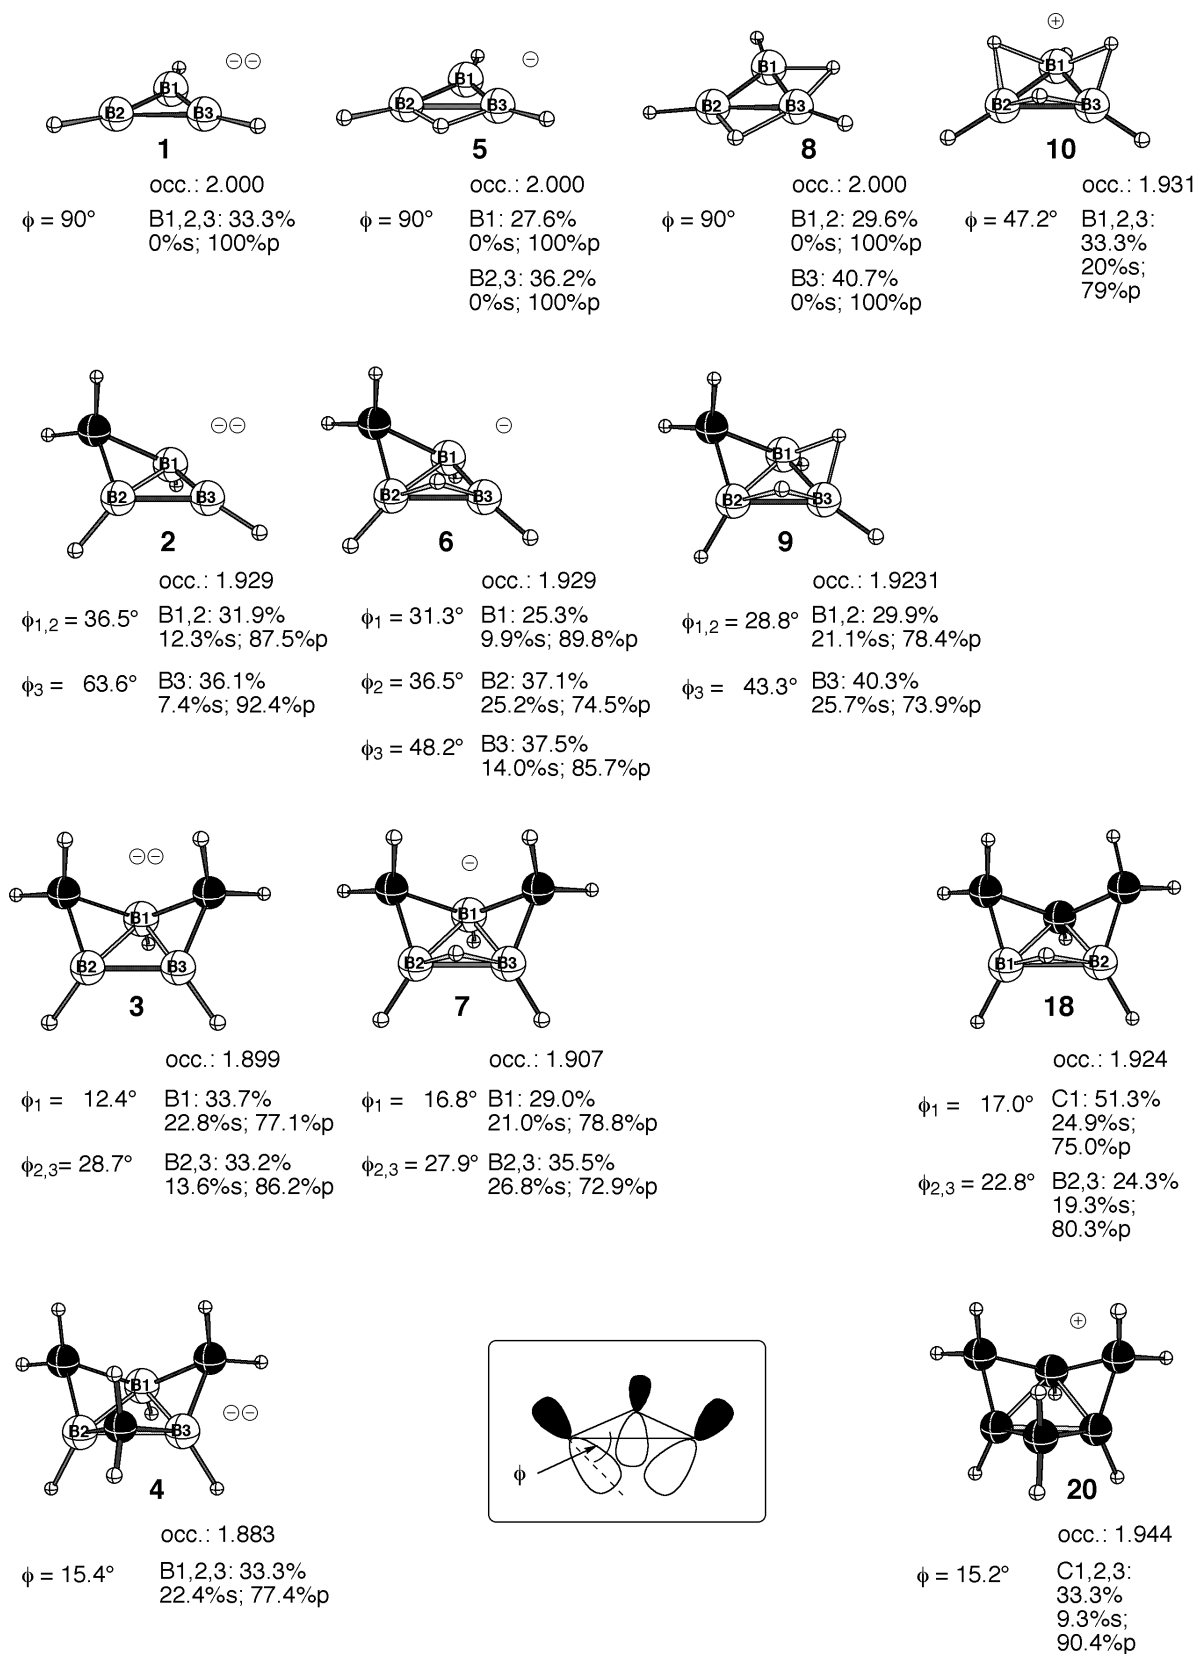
⊖⊖
B1
B2
B3
1
occ.: 2.000
$\phi$ = 90°
B1,2,3: 33.3%
0%s; 100%p

⊖
B1
B2
B3
5
occ.: 2.000
$\phi$ = 90°
B1: 27.6%
0%s; 100%p
B2,3: 36.2%
0%s; 100%p

B1
B2
B3
8
occ.: 2.000
$\phi$ = 90°
B1,2: 29.6%
0%s; 100%p
B3: 40.7%
0%s; 100%p

⊕
B1
B2
B3
10
occ.: 1.931
$\phi$ = 47.2°
B1,2,3:
33.3%
20%s;
79%p

⊖⊖
B1
B2
B3
2
occ.: 1.929
$\phi_{1,2}$ = 36.5°
B1,2: 31.9%
12.3%s; 87.5%p
$\phi_3$ = 63.6°
B3: 36.1%
7.4%s; 92.4%p

⊖
B1
B2
B3
6
occ.: 1.929
$\phi_1$ = 31.3°
B1: 25.3%
9.9%s; 89.8%p
$\phi_2$ = 36.5°
B2: 37.1%
25.2%s; 74.5%p
$\phi_3$ = 48.2°
B3: 37.5%
14.0%s; 85.7%p

B1
B2
B3
9
occ.: 1.9231
$\phi_{1,2}$ = 28.8°
B1,2: 29.9%
21.1%s; 78.4%p
$\phi_3$ = 43.3°
B3: 40.3%
25.7%s; 73.9%p

⊖⊖
B1
B2
B3
3
occ.: 1.899
$\phi_1$ = 12.4°
B1: 33.7%
22.8%s; 77.1%p
$\phi_{2,3}$= 28.7°
B2,3: 33.2%
13.6%s; 86.2%p

⊖
B1
B2
B3
7
occ.: 1.907
$\phi_1$ = 16.8°
B1: 29.0%
21.0%s; 78.8%p
$\phi_{2,3}$ = 27.9°
B2,3: 35.5%
26.8%s; 72.9%p

B1
B2
18
occ.: 1.924
$\phi_1$ = 17.0°
C1: 51.3%
24.9%s;
75.0%p
$\phi_{2,3}$ = 22.8°
B2,3: 24.3%
19.3%s;
80.3%p

B1
B2
B3
⊖⊖
4
occ.: 1.883
$\phi$ = 15.4°
B1,2,3: 33.3%
22.4%s; 77.4%p

$\phi$

⊕
20
occ.: 1.944
$\phi$ = 15.2°
C1,2,3:
33.3%
9.3%s;
90.4%p